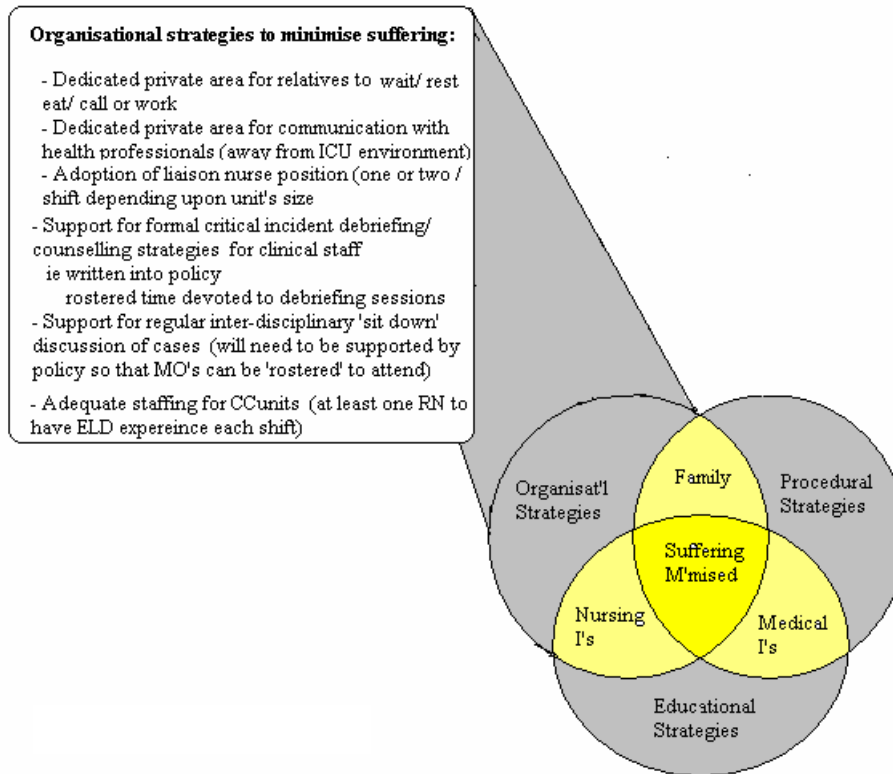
**Organisational strategies to minimise suffering:**

- Dedicated private area for relatives to wait/ rest eat/ call or work
- Dedicated private area for communication with health professionals (away from ICU environment)
- Adoption of liaison nurse position (one or two / shift depending upon unit's size
- Support for formal critical incident debriefing/ counselling strategies for clinical staff
ie written into policy
rostered time devoted to debriefing sessions
- Support for regular inter-disciplinary 'sit down' discussion of cases (will need to be supported by policy so that MO's can be 'rostered' to attend)
- Adequate staffing for CCunits (at least one RN to have ELD expereince each shift)

Organisat'l Strategies

Family

Procedural Strategies

Suffering M'mised

Nursing I's

Medical I's

Educational Strategies